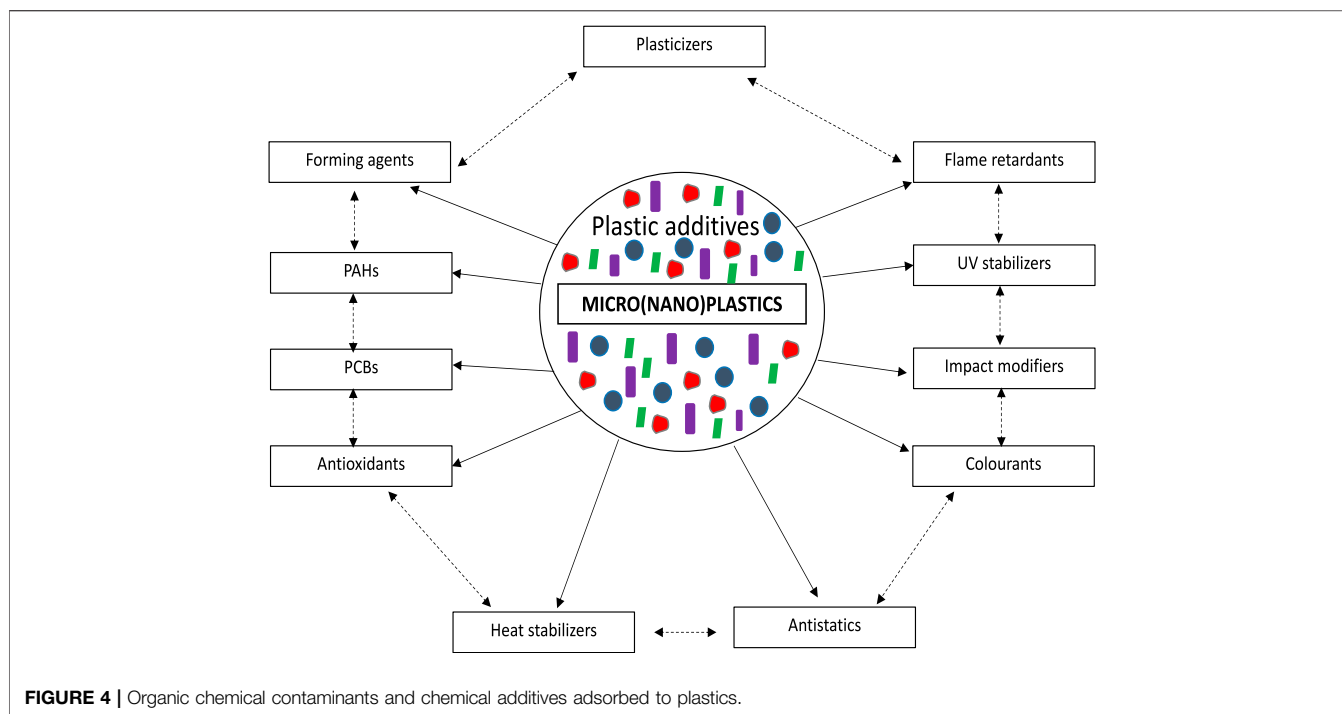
Plasticizers

Forming agents

Flame retardants

Plastic additives

MICRO(NANO)PLASTICS

PAHs

UV stabilizers

PCBs

Impact modifiers

Antioxidants

Colourants

Heat stabilizers

Antistatics

**FIGURE 4 |** Organic chemical contaminants and chemical additives adsorbed to plastics.